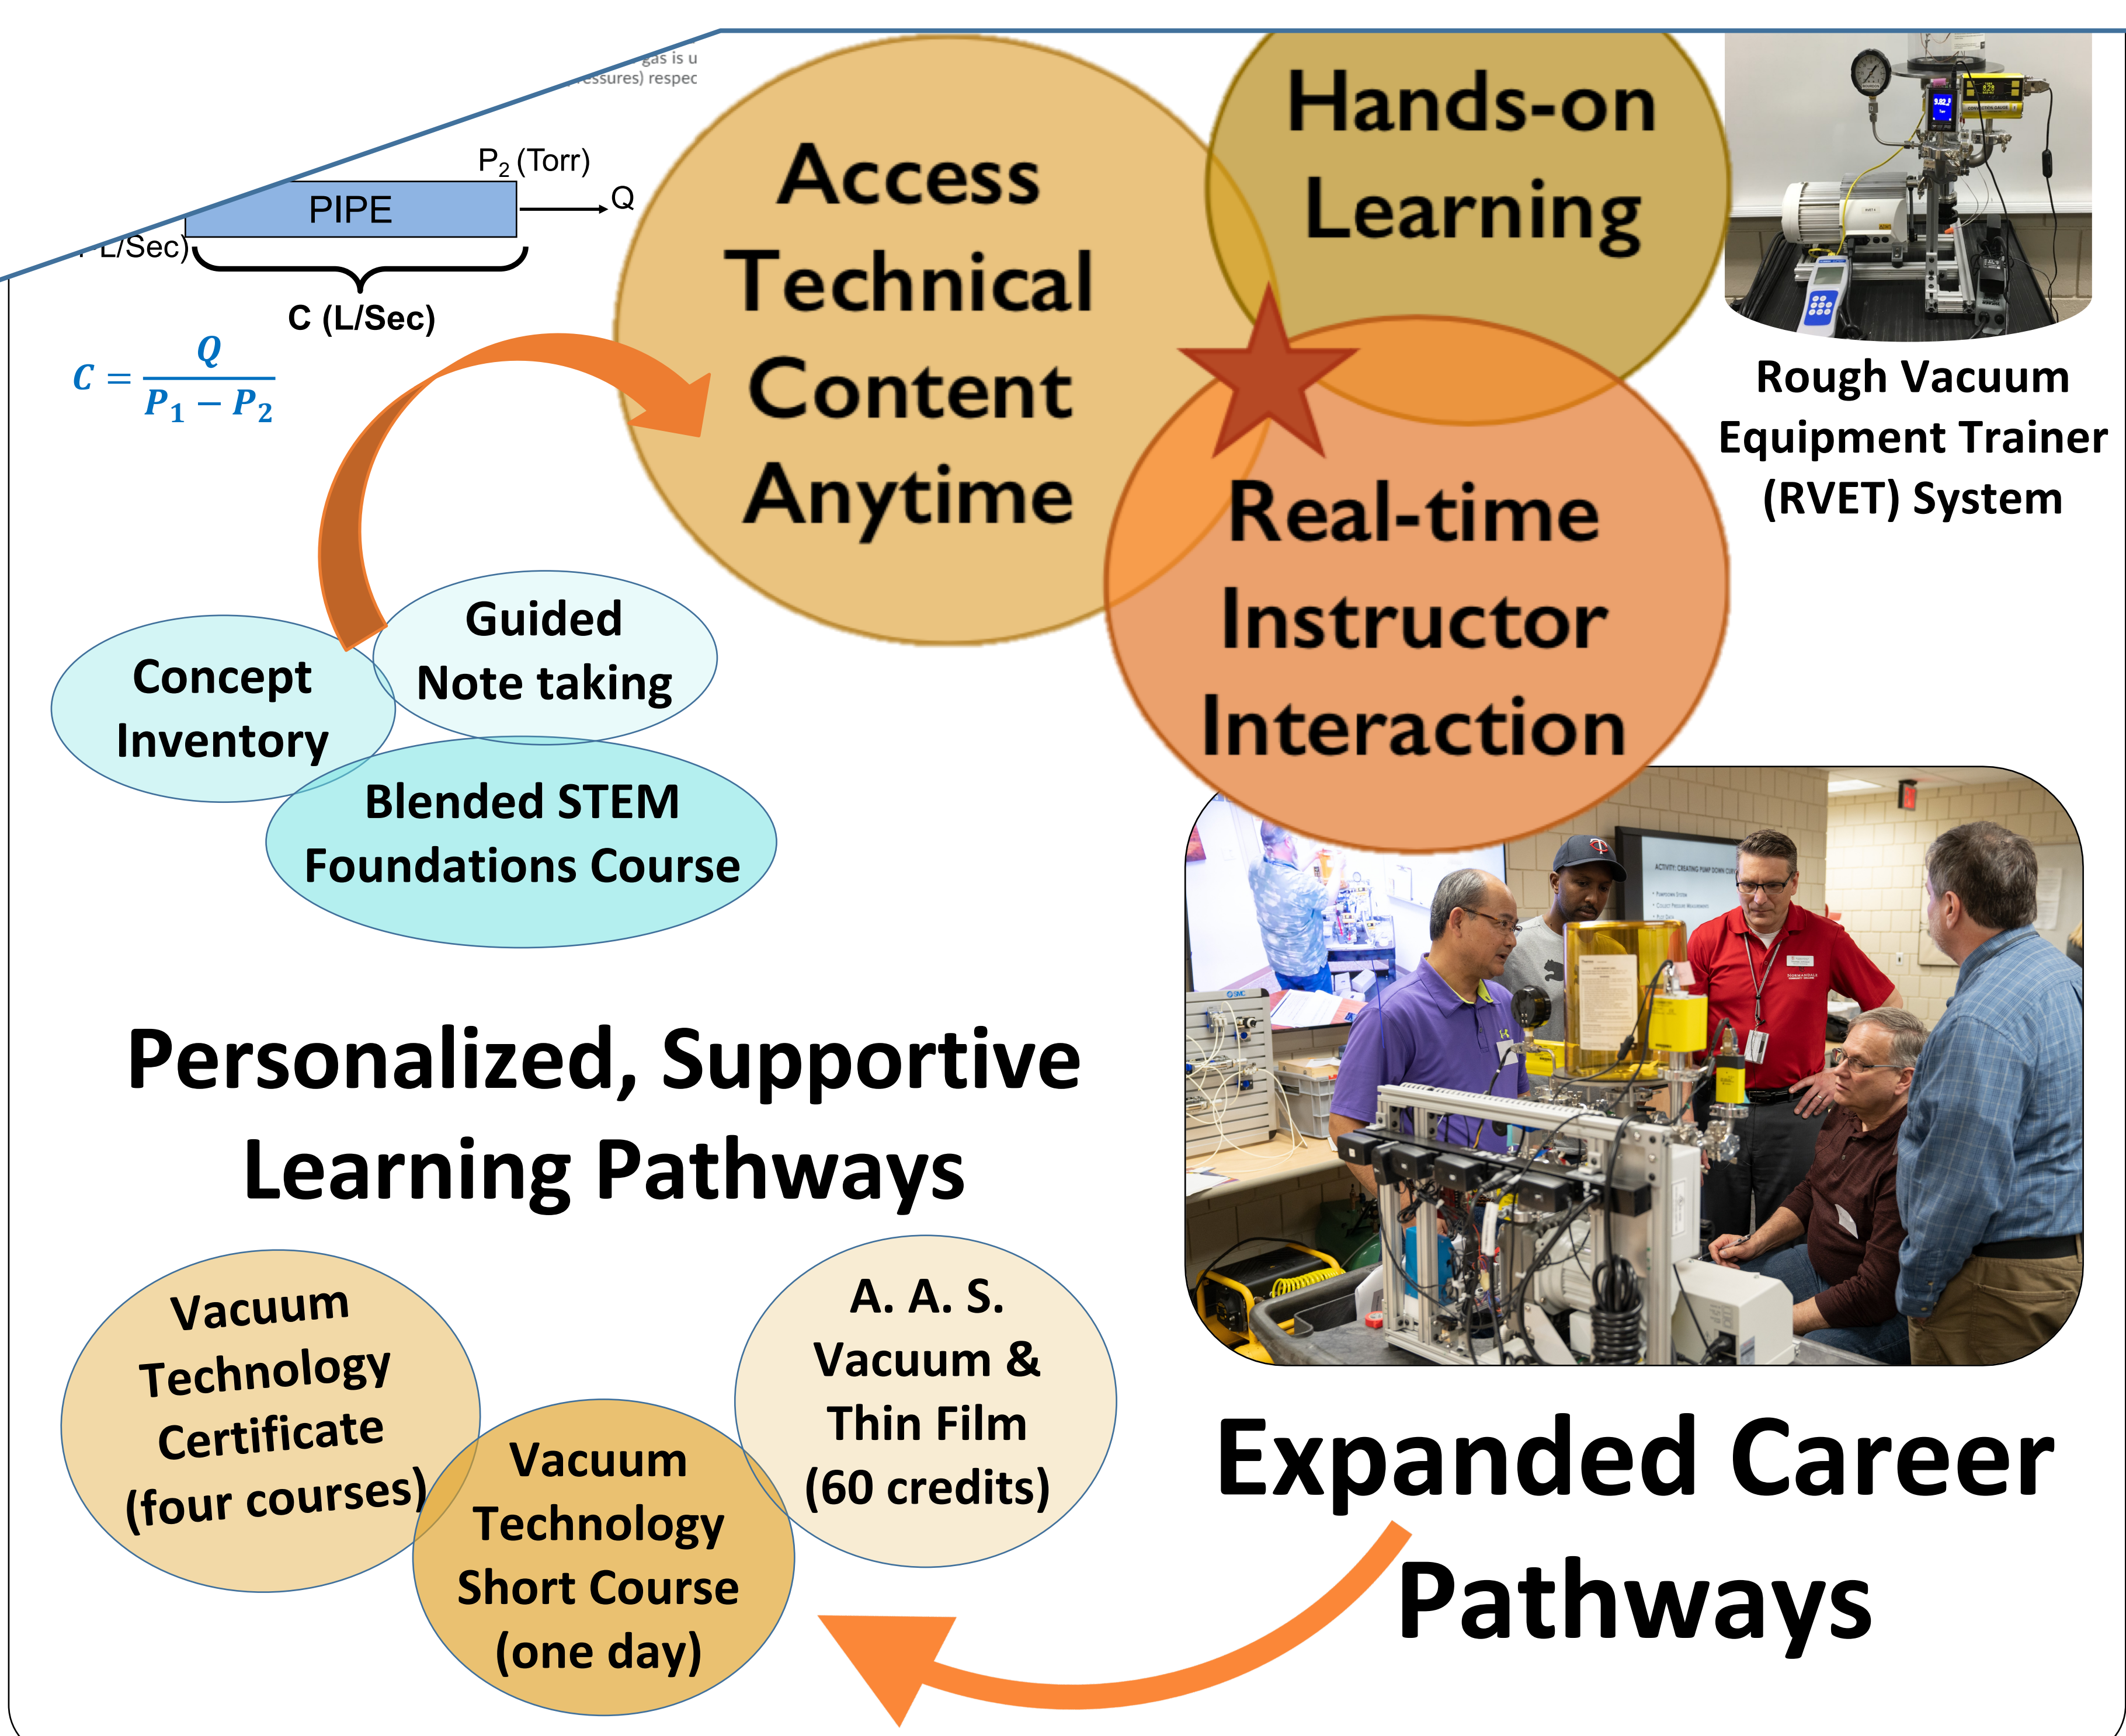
gas is u
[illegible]essures) respec

$P_2$ (Torr)

PIPE

Q

L/Sec)

C (L/Sec)

$C = \frac{Q}{P_1 - P_2}$

Access Technical Content Anytime

Hands-on Learning

Real-time Instructor Interaction

Rough Vacuum Equipment Trainer (RVET) System

Guided Note taking

Concept Inventory

Blended STEM Foundations Course

Personalized, Supportive Learning Pathways

Vacuum Technology Certificate (four courses)

Vacuum Technology Short Course (one day)

A. A. S. Vacuum & Thin Film (60 credits)

Expanded Career Pathways